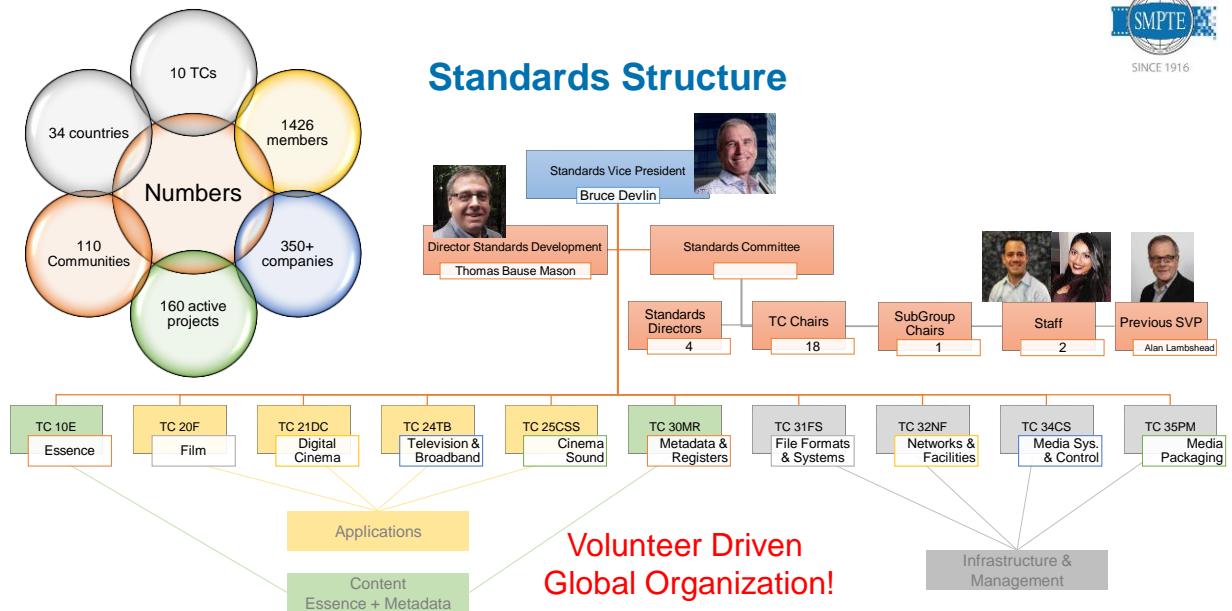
SMPTE
SINCE 1916

Standards Structure

10 TCs
34 countries
1426 members
Numbers
110 Communities
350+ companies
160 active projects

Standards Vice President
Bruce Devlin

Director Standards Development
Thomas Bause Mason

Standards Committee

Standards Directors
4

TC Chairs
18

SubGroup Chairs
1

Staff
2

Previous SVP
Alan Lambshead

TC 10E
Essence

TC 20F
Film

TC 21DC
Digital Cinema

TC 24TB
Television & Broadband

TC 25CSS
Cinema Sound

TC 30MR
Metadata & Registers

TC 31FS
File Formats & Systems

TC 32NF
Networks & Facilities

TC 34CS
Media Sys. & Control

TC 35PM
Media Packaging

Applications

Content
Essence + Metadata

Volunteer Driven
Global Organization!

Infrastructure & Management